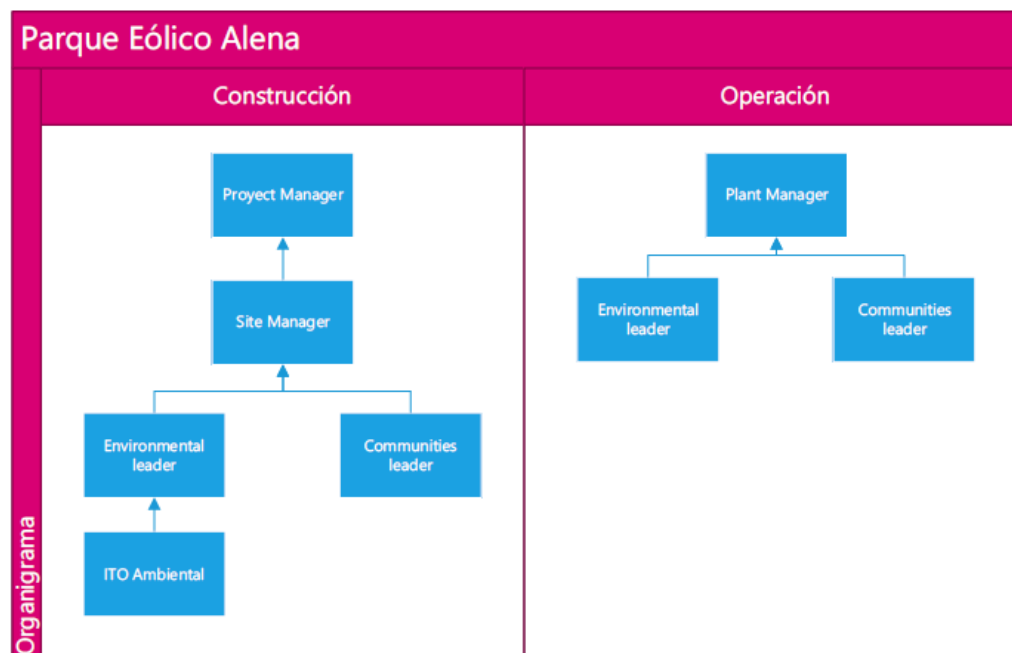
Parque Eólico Alena

Organigrama

Construcción

Proyect Manager

Site Manager

Environmental leader

Communities leader

ITO Ambiental

Operación

Plant Manager

Environmental leader

Communities leader